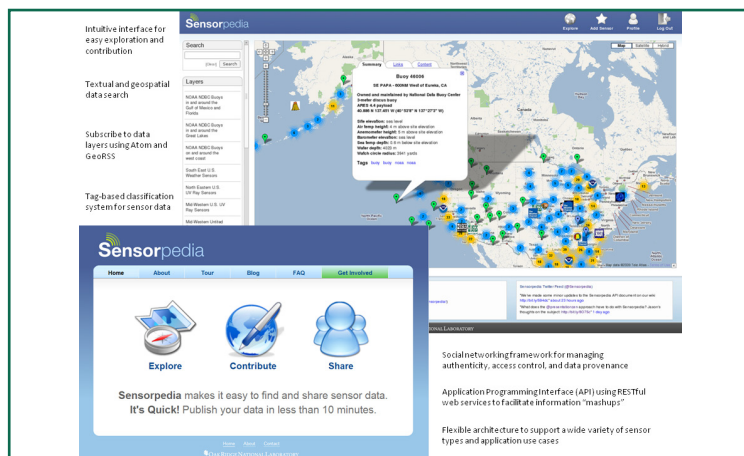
Intuitive interface for easy exploration and contribution

Textual and geospatial data search

Subscribe to data layers using Atom and GeoRSS

Tag-based classification system for sensor data

Sensorpedia

Explore Add Sensor Profile Log Out

Search

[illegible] Search

Layers

NOAA NDBC Buoys in and around the Gulf of Mexico and Florida

NOAA NDBC Buoys in and around the Great Lakes

NOAA NDBC Buoys in and around the west coast

South East U.S. Weather Sensors

North Eastern U.S. UV Ray Sensors

Mid-Western U.S. UV Ray Sensors

Mid-Western United

Map Satellite Hybrid

Summary Links Contact

Buoy 46006

SE PAPA - 600NM West of Eureka, CA

Owned and maintained by National Data Buoy Center
6-meter discus buoy
ARES 4.4 payload

Site elevation: sea level
Air temp height: 4 m above site elevation
Anemometer height: 5 m above site elevation
Barometer elevation: sea level
Sea temp depth: 0.6 m below site elevation
Water depth: 4023 m
Watch circle radius: 2841 yards

Tags buoy buoy noaa noaa

Sensorpedia

Home About Tour Blog FAQ Get Involved

Explore Contribute Share

Sensorpedia makes it easy to find and share sensor data.
It's Quick! Publish your data in less than 10 minutes.

Home About Contact

Oak Ridge National Laboratory

National Laboratory

Sensorpedia Twitter Feed (@Sensorpedia)

Social networking framework for managing authenticity, access control, and data provenance

Application Programming Interface (API) using RESTful web services to facilitate information "mashups"

Flexible architecture to support a wide variety of sensor types and application use cases